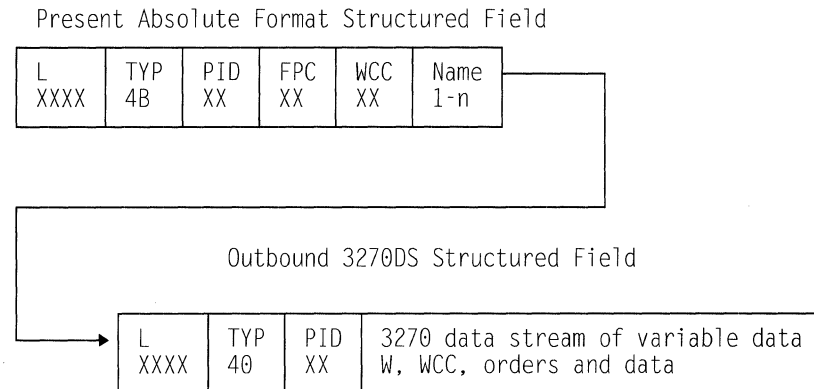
Present Absolute Format Structured Field

| L XXXX | TYP 4B | PID XX | FPC XX | WCC XX | Name 1-n |
|---|---|---|---|---|---|

Outbound 3270DS Structured Field

| L XXXX | TYP 40 | PID XX | 3270 data stream of variable data W, WCC, orders and data |
|---|---|---|---|